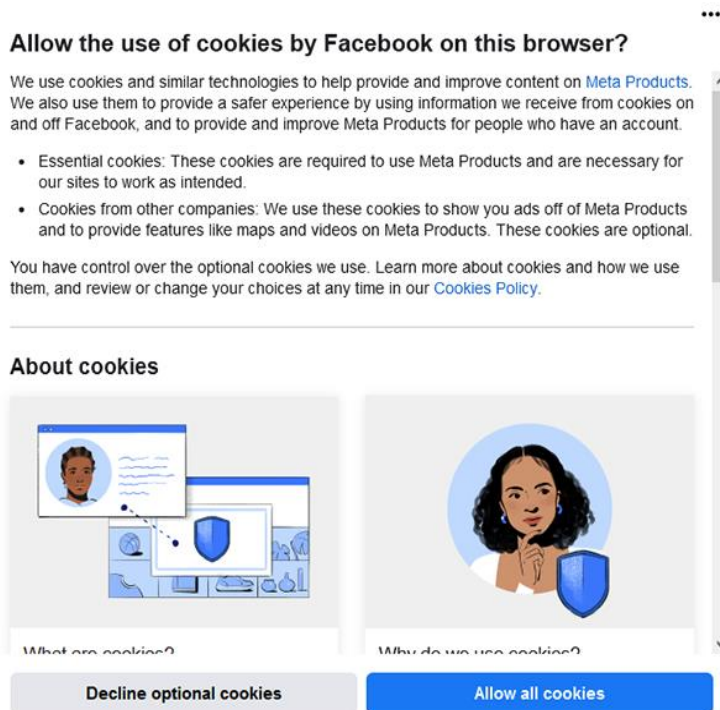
Allow the use of cookies by Facebook on this browser?

We use cookies and similar technologies to help provide and improve content on Meta Products. We also use them to provide a safer experience by using information we receive from cookies on and off Facebook, and to provide and improve Meta Products for people who have an account.

- Essential cookies: These cookies are required to use Meta Products and are necessary for our sites to work as intended.
- Cookies from other companies: We use these cookies to show you ads off of Meta Products and to provide features like maps and videos on Meta Products. These cookies are optional.

You have control over the optional cookies we use. Learn more about cookies and how we use them, and review or change your choices at any time in our Cookies Policy.

About cookies

What are cookies?

Why do we use cookies?

Decline optional cookies

Allow all cookies